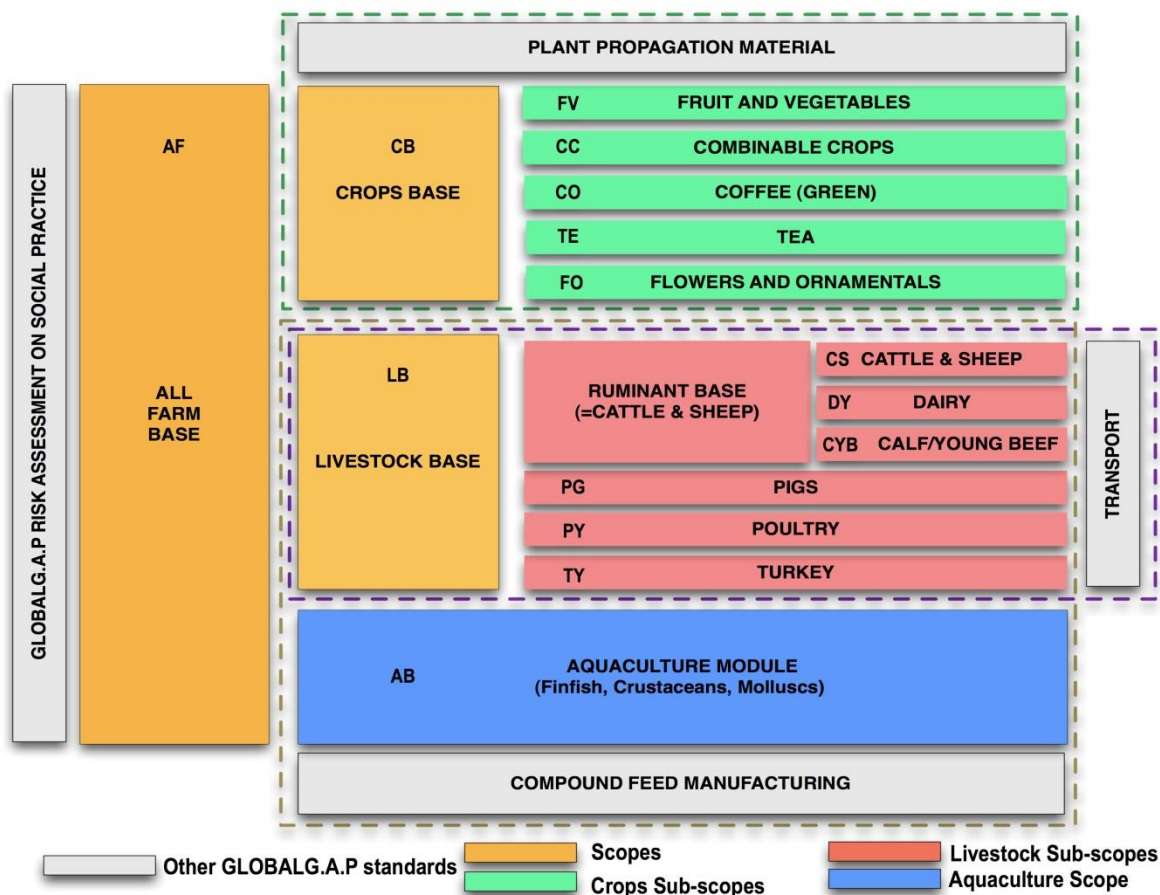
GLOBALG.A.P RISK ASSESSMENT ON SOCIAL PRACTICE

AF

ALL FARM BASE

PLANT PROPAGATION MATERIAL

CB

CROPS BASE

FV FRUIT AND VEGETABLES

CC COMBINABLE CROPS

CO COFFEE (GREEN)

TE TEA

FO FLOWERS AND ORNAMENTALS

LB

LIVESTOCK BASE

RUMINANT BASE (=CATTLE & SHEEP)

CS CATTLE & SHEEP

DY DAIRY

CYB CALF/YOUNG BEEF

PG PIGS

PY POULTRY

TY TURKEY

TRANSPORT

AB

AQUACULTURE MODULE (Finfish, Crustaceans, Molluscs)

COMPOUND FEED MANUFACTURING

Other GLOBALG.A.P standards

Scopes

Crops Sub-scopes

Livestock Sub-scopes

Aquaculture Scope